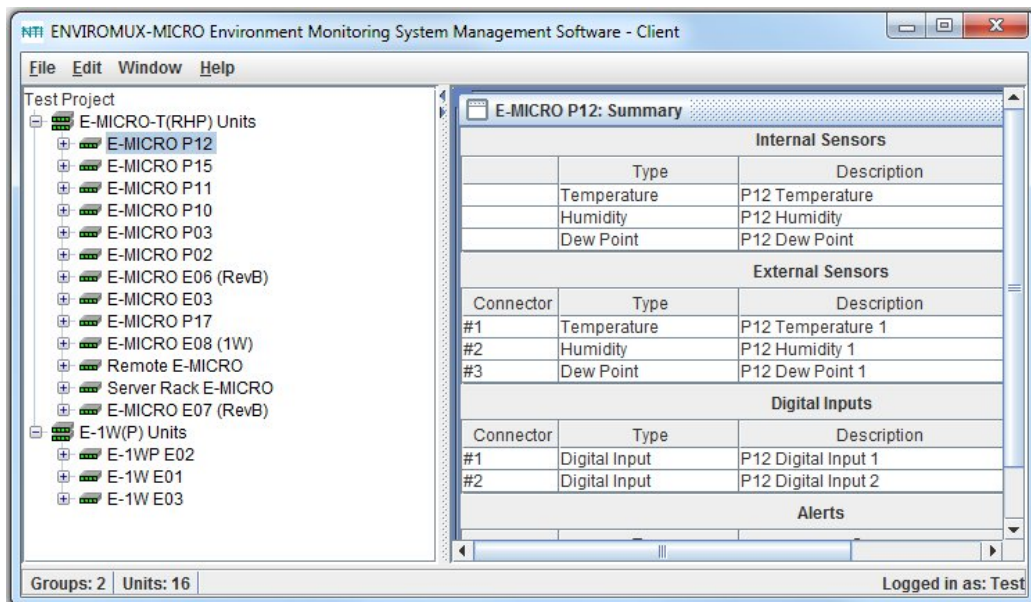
NTI ENVIROMUX-MICRO Environment Monitoring System Management Software - Client

File Edit Window Help

Test Project
E-MICRO-T(RHP) Units
E-MICRO P12
E-MICRO P15
E-MICRO P11
E-MICRO P10
E-MICRO P03
E-MICRO P02
E-MICRO E06 (RevB)
E-MICRO E03
E-MICRO P17
E-MICRO E08 (1W)
Remote E-MICRO
Server Rack E-MICRO
E-MICRO E07 (RevB)
E-1W(P) Units
E-1WP E02
E-1W E01
E-1W E03

E-MICRO P12: Summary

Internal Sensors

| | Type | Description |
|---|---|---|
| | Temperature | P12 Temperature |
| | Humidity | P12 Humidity |
| | Dew Point | P12 Dew Point |

External Sensors

| Connector | Type | Description |
|---|---|---|
| #1 | Temperature | P12 Temperature 1 |
| #2 | Humidity | P12 Humidity 1 |
| #3 | Dew Point | P12 Dew Point 1 |

Digital Inputs

| Connector | Type | Description |
|---|---|---|
| #1 | Digital Input | P12 Digital Input 1 |
| #2 | Digital Input | P12 Digital Input 2 |

Alerts

Groups: 2 | Units: 16

Logged in as: Test